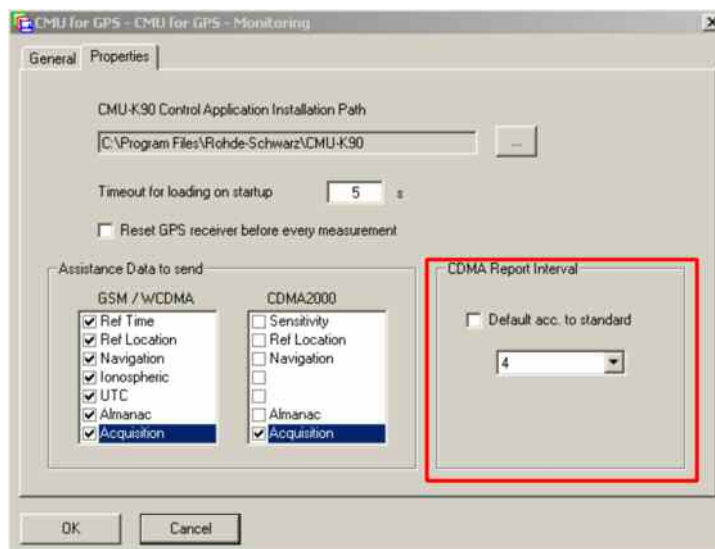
CMU for GPS - CMU for GPS - Monitoring

X

General
Properties

CMU-K90 Control Application Installation Path

C:\Program Files\Rohde-Schwarz\CMU-K90

...

Timeout for loading on startup
5
s

Reset GPS receiver before every measurement

Assistance Data to send

GSM / WCDMA
Ref Time
Ref Location
Navigation
Ionospheric
UTC
Almanac
Acquisition

CDMA2000
Sensitivity
Ref Location
Navigation
Almanac
Acquisition

CDMA Report Interval

Default acc. to standard

4

OK
Cancel